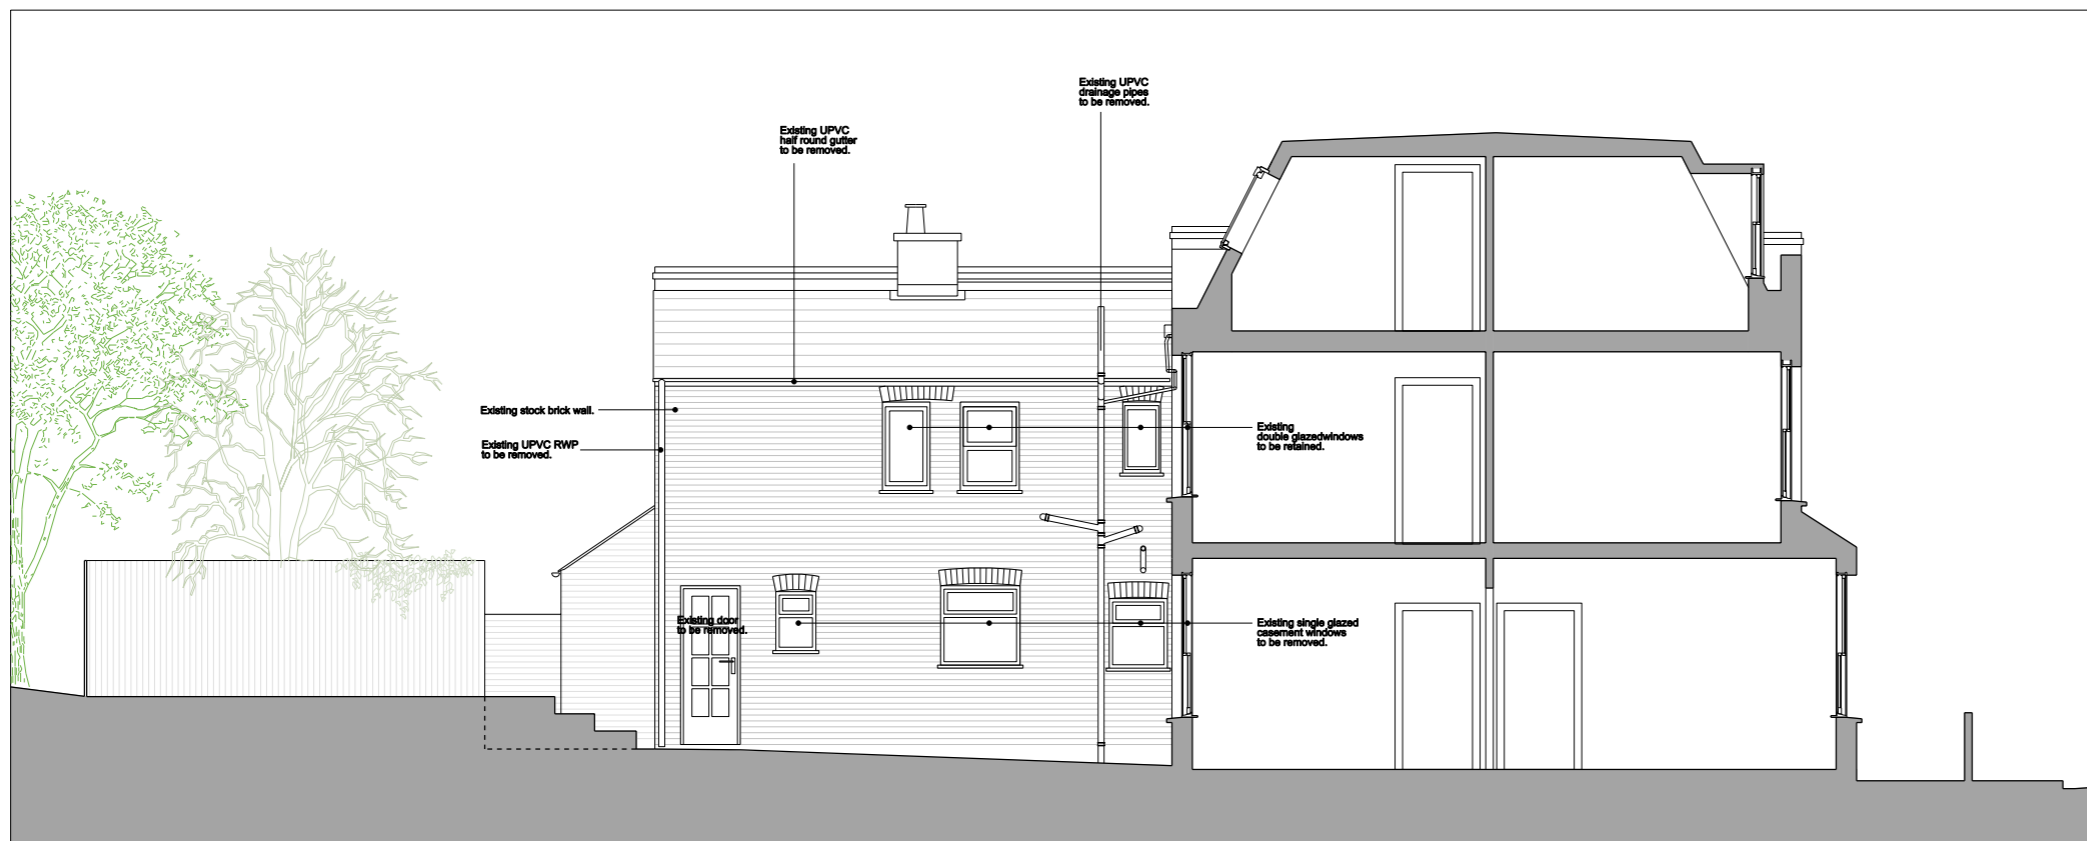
Existing UPVC drainage pipes to be removed.

Existing UPVC half round gutter to be removed.

Existing stock brick wall.

Existing UPVC RWP to be removed.

Existing double glazedwindows to be retained.

Existing door to be removed.

Existing single glazed casement windows to be removed.